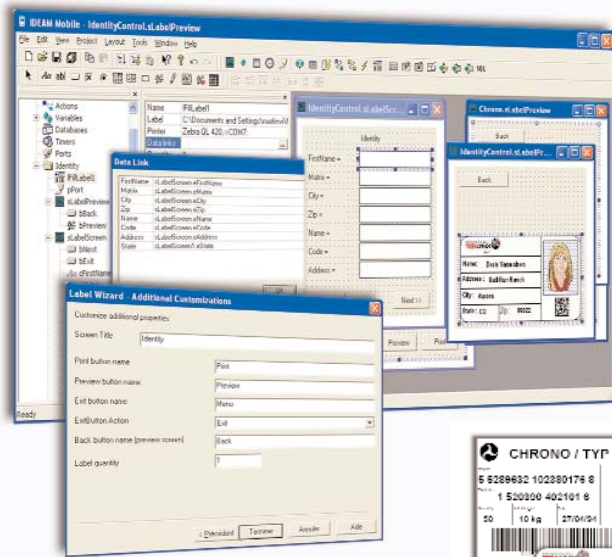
IDEAM Mobile - IdentityControl.sLabelPreview

File Edit View Project Layout Tools Window Help

Actions
Variables
Databases
Timers
Ports
Identity
fFillLabel1
pPort
sLabelPreview
bBack
bPreview
sLabelScreen
bNext
bExit
cFirstName

Name | fFillLabel1
Label | C:\Documents and Settings\matlm\
Printer | Zebra QL 420 - COM7
Data links |

Data Link
FirstName | sLabelScreen.eFirstName
Matex | sLabelScreen.eMatex
City | sLabelScreen.eCity
Zip | sLabelScreen.eZip
Name | sLabelScreen.eName
Code | sLabelScreen.eCode
Address | sLabelScreen.eAddress
State | sLabelScreen1.eState

OK

IdentityControl.sLabelScr...
Identity
FirstName
Matex
City
Zip
Name
Code
Address
Next >>
Preview
Print

Chrono.sLabelPreview
Back

IdentityControl.sLabelPr...
Back
Name: Dora Samsahon
Address: Balliflan Ranch
City: Aurora
State: CO Zip: 80022

Label Wizard - Additional Customizations
Customize additional properties
Screen Title | Identity
Print button name | Print
Preview button name | Preview
Exit button name | Menu
ExitButton Action | Exit
Back button name (preview screen) | Back
Label quantity | 1
< Précédent | Terminer | Annuler | Aide

Ready

CHRONO / TYP
5 5289632 102380176 8
1 520300 402101 8
50 | 10 kg | 27/04/04